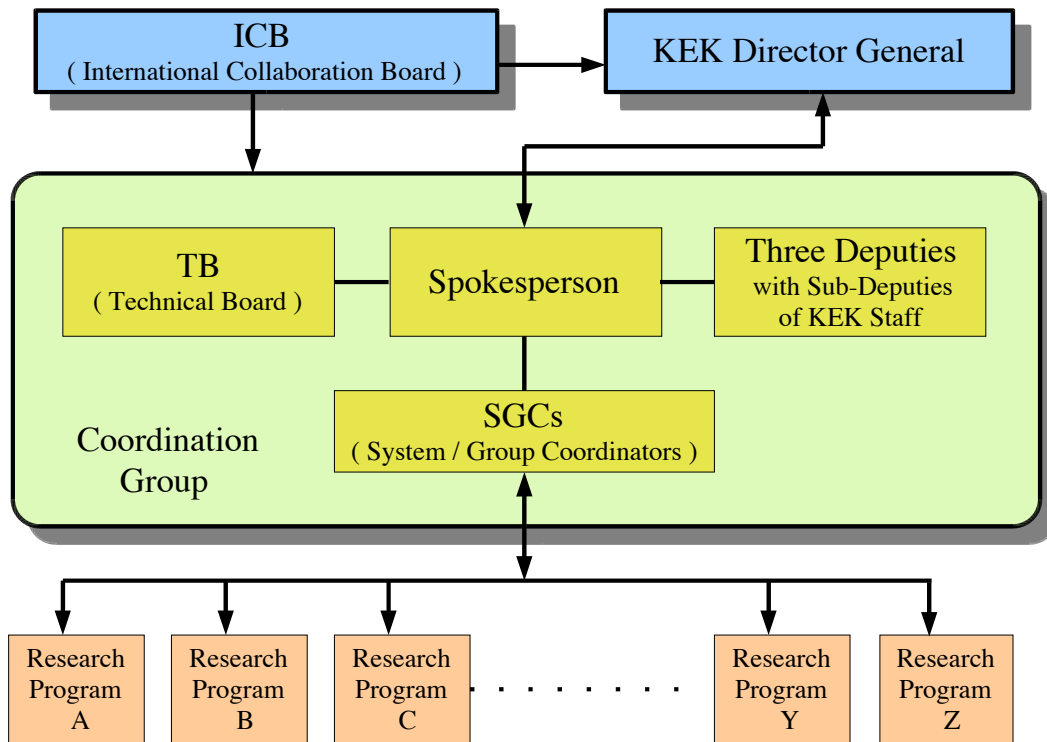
ICB
( International Collaboration Board )

KEK Director General

TB
( Technical Board )

Spokesperson

Three Deputies
with Sub-Deputies
of KEK Staff

SGCs
( System / Group Coordinators )

Coordination
Group

Research Program A

Research Program B

Research Program C

. . . . . . . .

Research Program Y

Research Program Z